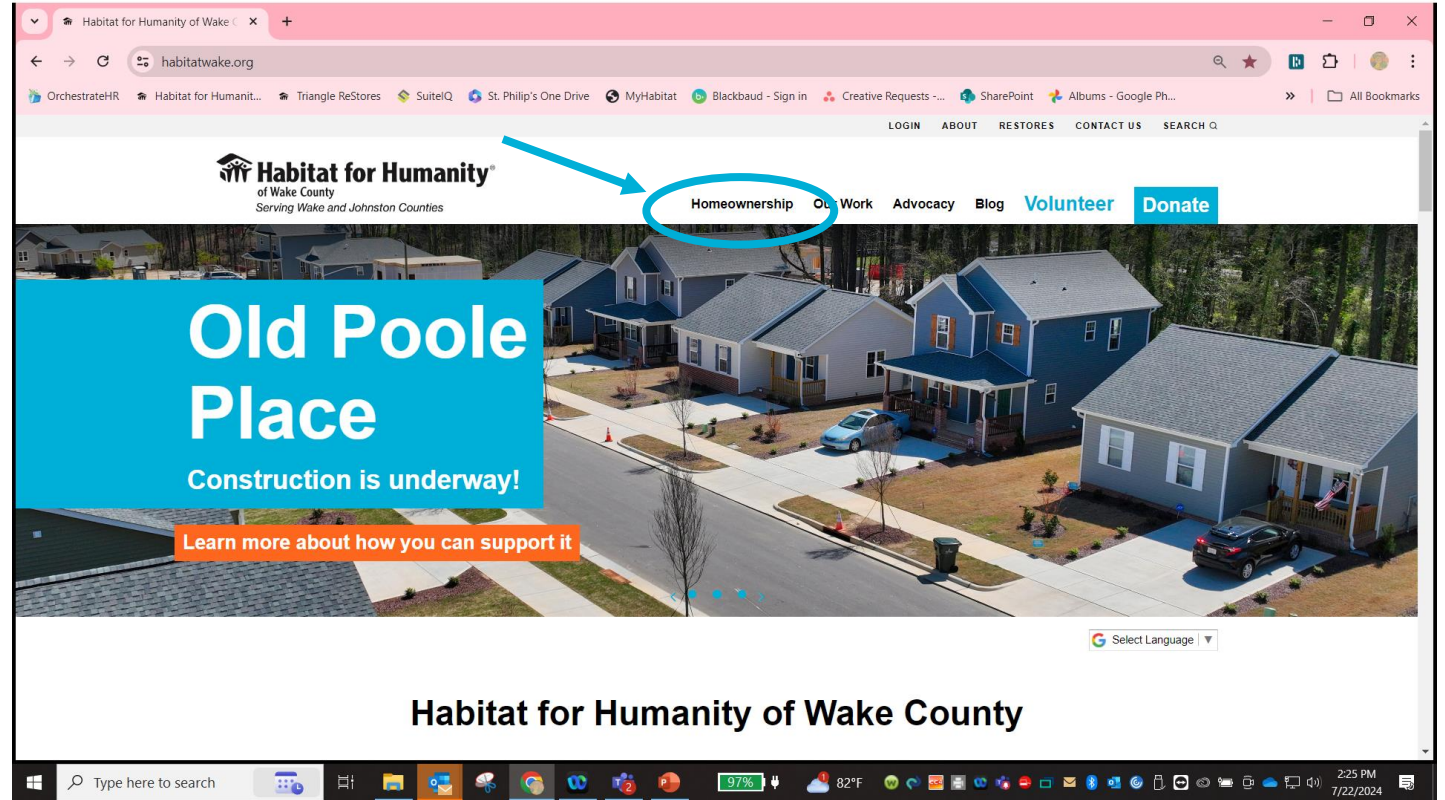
Habitat for Humanity of Wake C

habitatwake.org

OrchestrateHR Habitat for Humanit... Triangle ReStores SuiteIQ St. Philip's One Drive MyHabitat Blackbaud - Sign in Creative Requests -... SharePoint Albums - Google Ph... All Bookmarks

LOGIN ABOUT RESTORES CONTACT US SEARCH

Habitat for Humanity® of Wake County Serving Wake and Johnston Counties

Homeownership Our Work Advocacy Blog Volunteer Donate

Old Poole Place

Construction is underway!

Learn more about how you can support it

Select Language ▼

Habitat for Humanity of Wake County

Type here to search

97%

82°F

2:25 PM
7/22/2024